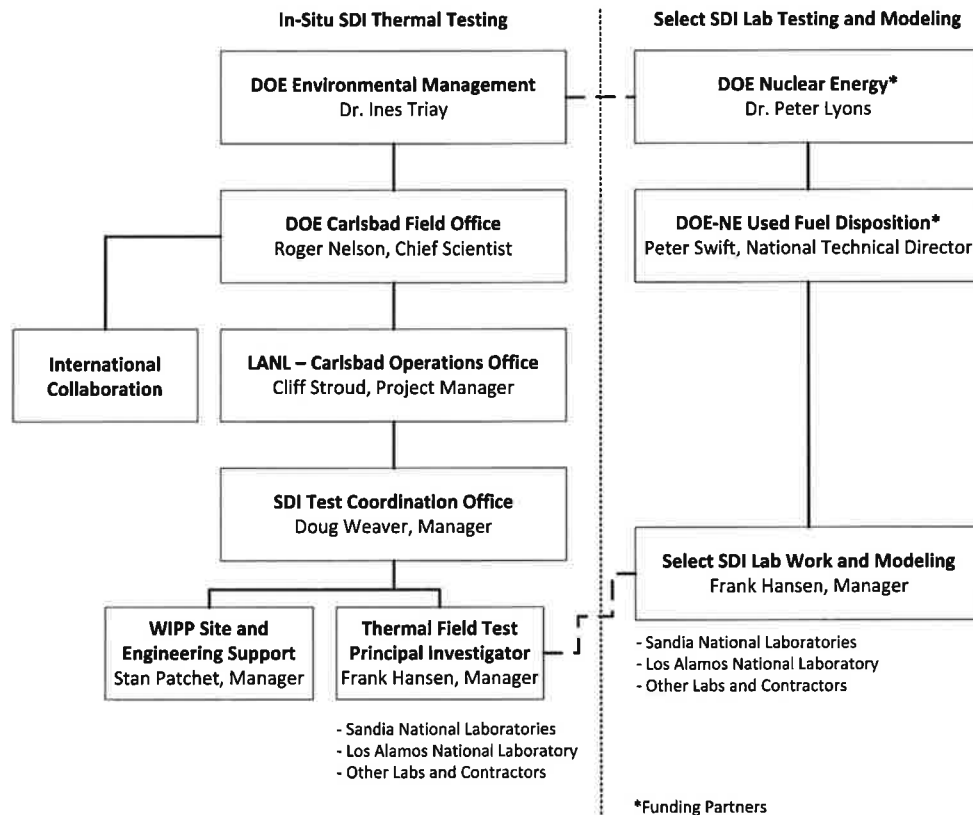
In-Situ SDI Thermal Testing

Select SDI Lab Testing and Modeling

DOE Environmental Management
Dr. Ines Triay

DOE Nuclear Energy*
Dr. Peter Lyons

DOE Carlsbad Field Office
Roger Nelson, Chief Scientist

DOE-NE Used Fuel Disposition*
Peter Swift, National Technical Director

International Collaboration

LANL – Carlsbad Operations Office
Cliff Stroud, Project Manager

SDI Test Coordination Office
Doug Weaver, Manager

Select SDI Lab Work and Modeling
Frank Hansen, Manager

- Sandia National Laboratories
- Los Alamos National Laboratory
- Other Labs and Contractors

WIPP Site and Engineering Support
Stan Patchet, Manager

Thermal Field Test Principal Investigator
Frank Hansen, Manager

- Sandia National Laboratories
- Los Alamos National Laboratory
- Other Labs and Contractors

*Funding Partners